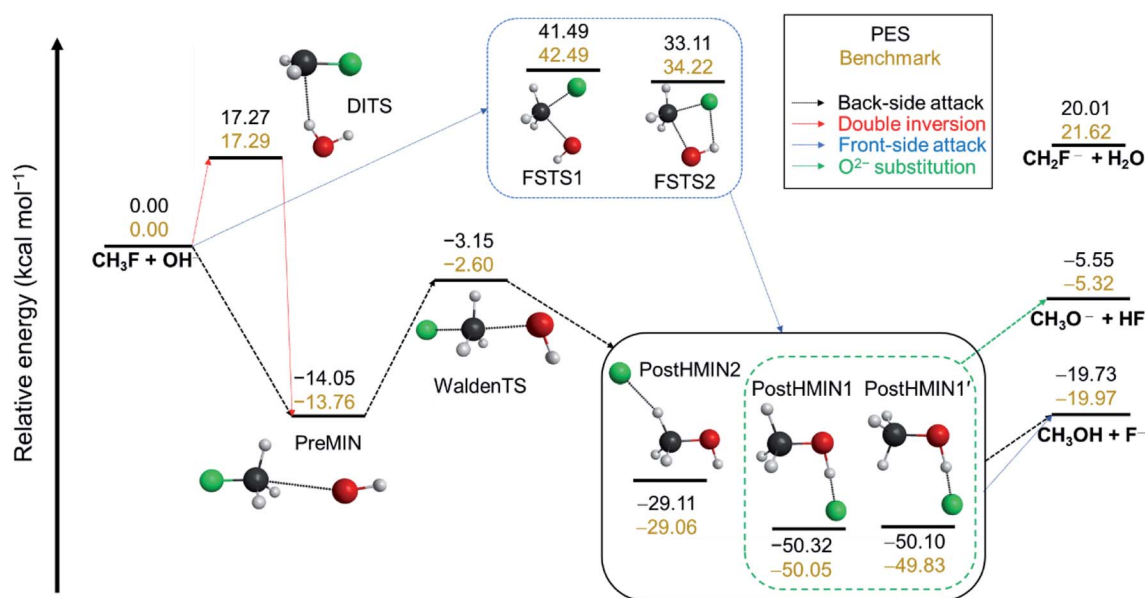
Relative energy (kcal mol⁻¹)

PES
Benchmark

Back-side attack
Double inversion
Front-side attack
O²⁻ substitution

0.00
0.00
$CH_3F + OH^-$

17.27
17.29
DITS

41.49
42.49
FSTS1

33.11
34.22
FSTS2

20.01
21.62
$CH_2F^- + H_2O$

−3.15
−2.60
WaldenTS

−14.05
−13.76
PreMIN

−5.55
−5.32
$CH_3O^- + HF$

−19.73
−19.97
$CH_3OH + F^-$

PostHMIN2
−29.11
−29.06

PostHMIN1
−50.32
−50.05

PostHMIN1′
−50.10
−49.83